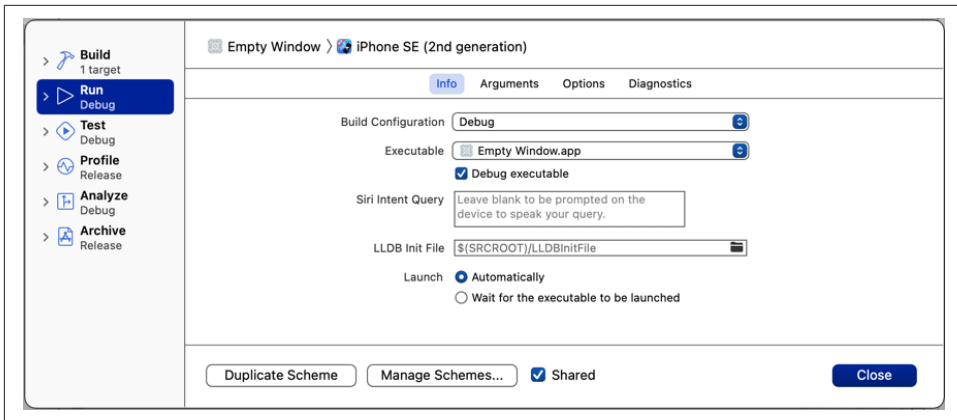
Build
1 target

Run
Debug

Test
Debug

Profile
Release

Analyze
Debug

Archive
Release

Empty Window 〉 iPhone SE (2nd generation)

Info | Arguments | Options | Diagnostics

Build Configuration: Debug

Executable: Empty Window.app

Debug executable

Siri Intent Query: Leave blank to be prompted on the device to speak your query.

LLDB Init File: $(SRCROOT)/LLDBInitFile

Launch: Automatically
Wait for the executable to be launched

Duplicate Scheme | Manage Schemes... | Shared | Close